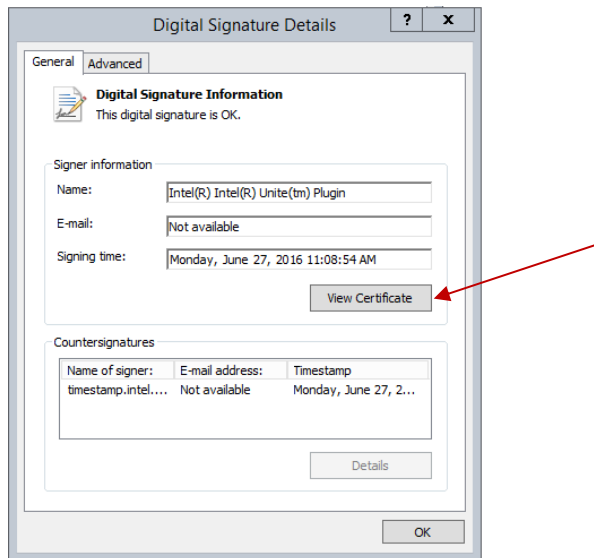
Digital Signature Details

?

X

General

Advanced

Digital Signature Information

This digital signature is OK.

Signer information

Name:

Intel(R) Intel(R) Unite(tm) Plugin

E-mail:

Not available

Signing time:

Monday, June 27, 2016 11:08:54 AM

View Certificate

Countersignatures

| Name of signer: | E-mail address: | Timestamp |
|---|---|---|
| timestamp.intel.... | Not available | Monday, June 27, 2... |

Details

OK